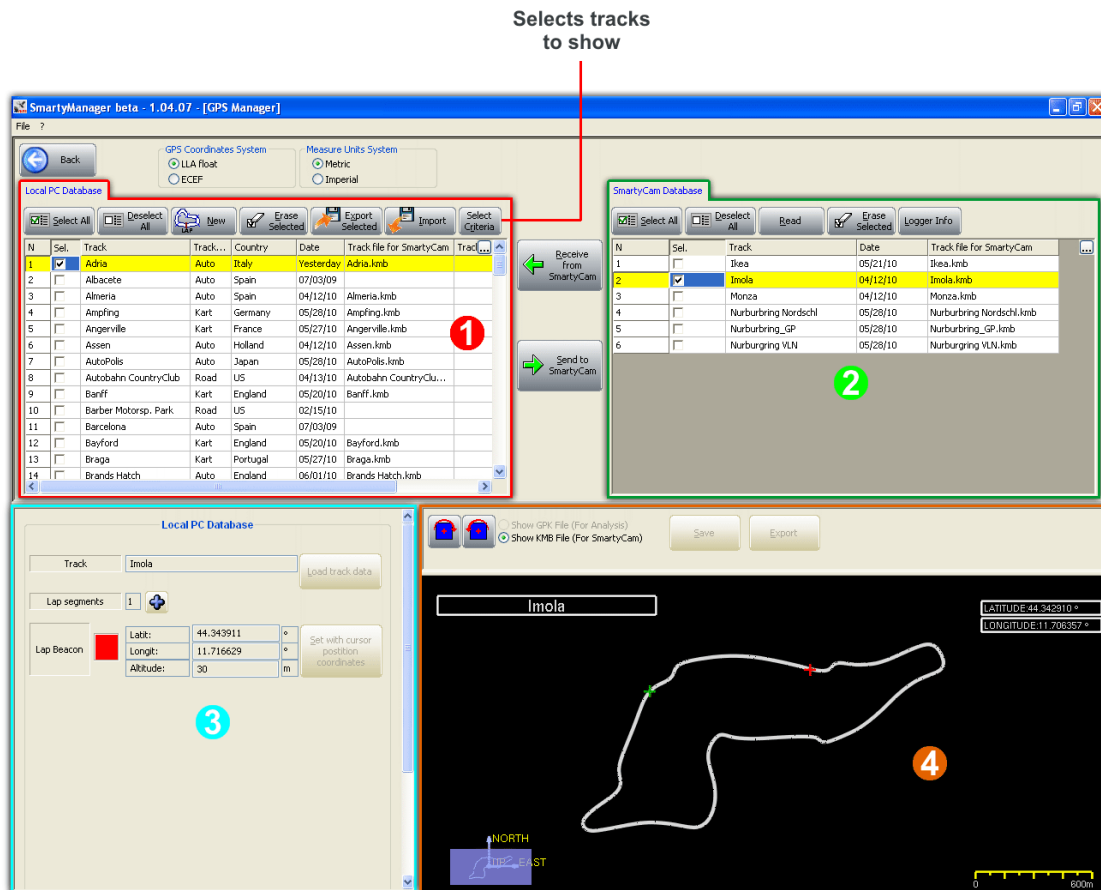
Selects tracks to show

SmartyManager beta - 1.04.07 - [GPS Manager]

File ?

Back

GPS Coordinates System
LLA float
ECEF

Measure Units System
Metric
Imperial

Local PC Database

Select All | Deselect All | New | Erase Selected | Export Selected | Import | Select Criteria

| N | Sel. | Track | Track... | Country | Date | Track file for SmartyCam | Trac |
|---|---|---|---|---|---|---|---|
| 1 | ✔ | Adria | Auto | Italy | Yesterday | Adria.kmb | |
| 2 | | Albacete | Auto | Spain | 07/03/09 | | |
| 3 | | Almeria | Auto | Spain | 04/12/10 | Almeria.kmb | |
| 4 | | Ampfing | Kart | Germany | 05/28/10 | Ampfing.kmb | |
| 5 | | Angerville | Kart | France | 05/27/10 | Angerville.kmb | |
| 6 | | Assen | Auto | Holland | 04/12/10 | Assen.kmb | |
| 7 | | AutoPolis | Auto | Japan | 05/28/10 | AutoPolis.kmb | |
| 8 | | Autobahn CountryClub | Road | US | 04/13/10 | Autobahn CountryClu... | |
| 9 | | Banff | Kart | England | 05/20/10 | Banff.kmb | |
| 10 | | Barber Motorsp. Park | Road | US | 02/15/10 | | |
| 11 | | Barcelona | Auto | Spain | 07/03/09 | | |
| 12 | | Bayford | Kart | England | 05/20/10 | Bayford.kmb | |
| 13 | | Braga | Kart | Portugal | 05/27/10 | Braga.kmb | |
| 14 | | Brands Hatch | Auto | England | 06/01/10 | Brands Hatch.kmb | |

1

Receive from SmartyCam

Send to SmartyCam

SmartyCam Database

Select All | Deselect All | Read | Erase Selected | Logger Info

| N | Sel. | Track | Date | Track file for SmartyCam |
|---|---|---|---|---|
| 1 | | Ikea | 05/21/10 | Ikea.kmb |
| 2 | ✔ | Imola | 04/12/10 | Imola.kmb |
| 3 | | Monza | 04/12/10 | Monza.kmb |
| 4 | | Nurburbring Nordschl | 05/28/10 | Nurburbring Nordschl.kmb |
| 5 | | Nurburring_GP | 05/28/10 | Nurburring_GP.kmb |
| 6 | | Nurburgring VLN | 05/28/10 | Nurburring VLN.kmb |

2

Local PC Database

Track | Imola | Load track data

Lap segments | 1

Lap Beacon
Latit: | 44.343911 | °
Longit: | 11.716629 | °
Altitude: | 30 | m
Set with cursor position coordinates

3

Show GPK File (For Analysis)
Show KMB File (For SmartyCam)
Save
Export

Imola
LATITUDE:44.342910 °
LONGITUDE:11.706357 °

4

NORTH
UP EAST
0 600m